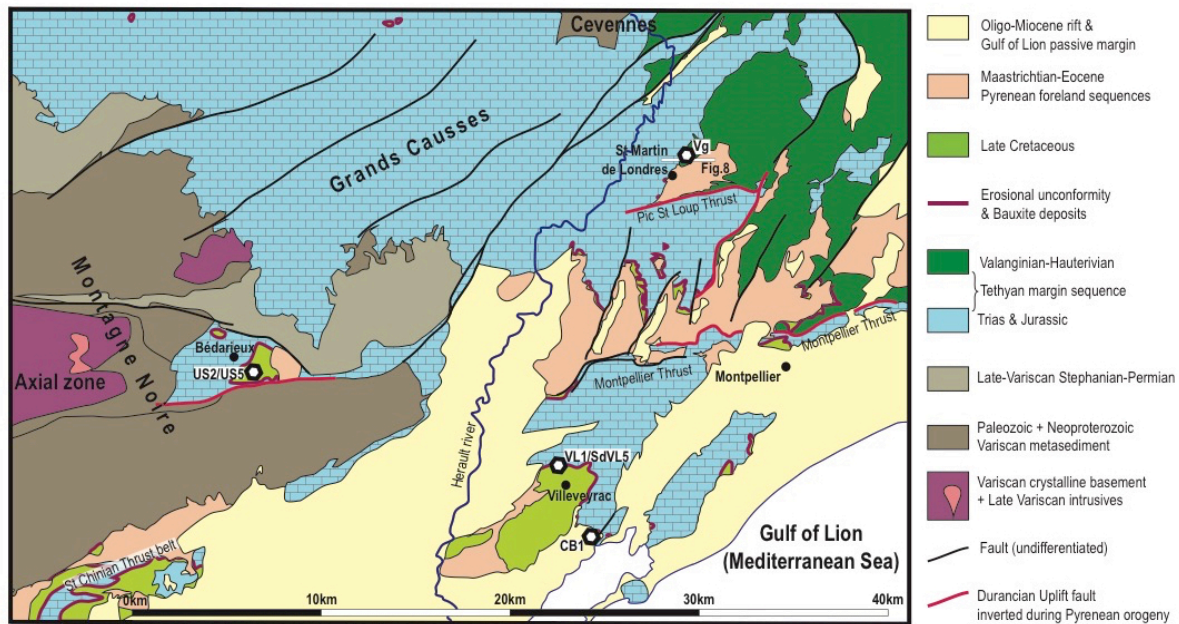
Cevennes

Grands Causses

Montagne Noire

Axial zone

St Martin de Londres

Vg

Fig.8

Pic St Loup Thrust

Bédarieux

US2/US5

Montpellier Thrust

Montpellier Thrust

Montpellier

Herault river

VL1/SdVL5

Villeveyrac

CB1

St Chinian Thrust belt

Gulf of Lion (Mediterranean Sea)

0km 10km 20km 30km 40km

Oligo-Miocene rift & Gulf of Lion passive margin

Maastrichtian-Eocene Pyrenean foreland sequences

Late Cretaceous

Erosional unconformity & Bauxite deposits

Valanginian-Hauterivian

Tethyan margin sequence

Trias & Jurassic

Late-Variscan Stephanian-Permian

Paleozoic + Neoproterozoic Variscan metasediment

Variscan crystalline basement + Late Variscan intrusives

Fault (undifferentiated)

Durancian Uplift fault inverted during Pyrenean orogeny